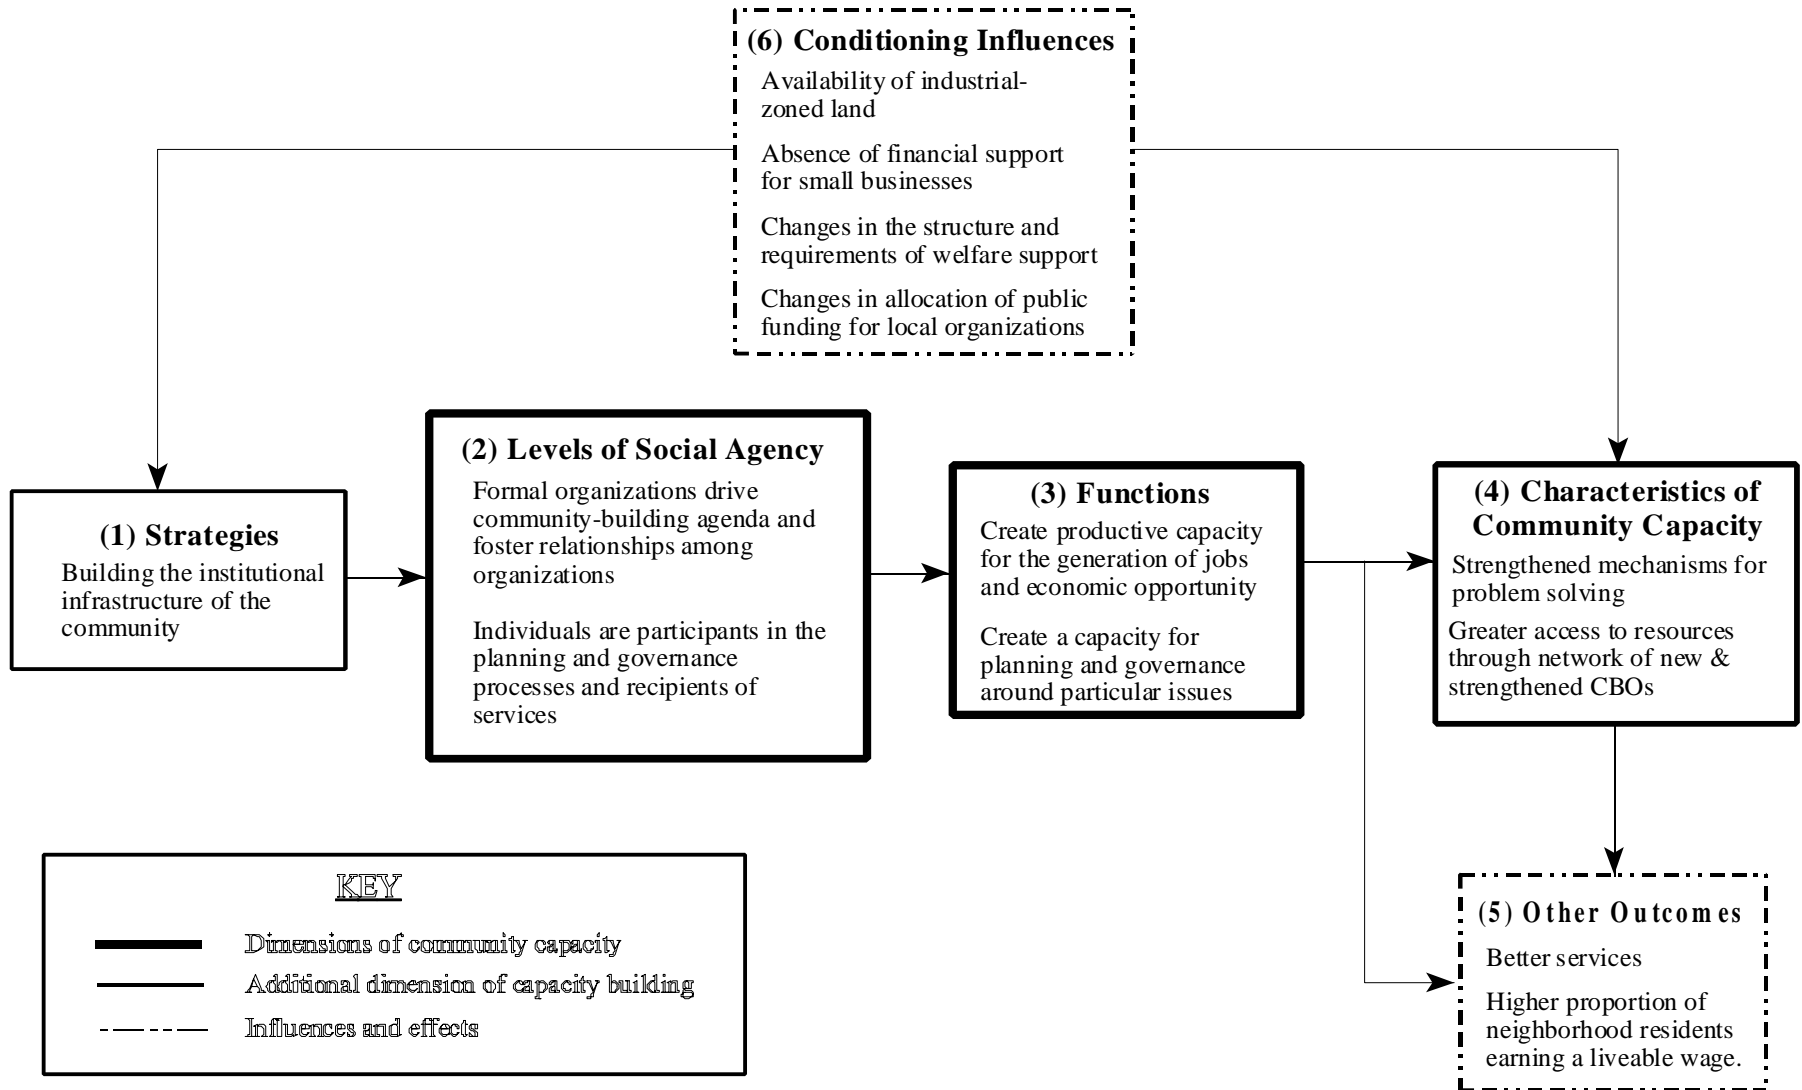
(6) Conditioning Influences
Availability of industrial-zoned land
Absence of financial support for small businesses
Changes in the structure and requirements of welfare support
Changes in allocation of public funding for local organizations

(1) Strategies
Building the institutional infrastructure of the community

(2) Levels of Social Agency
Formal organizations drive community-building agenda and foster relationships among organizations
Individuals are participants in the planning and governance processes and recipients of services

(3) Functions
Create productive capacity for the generation of jobs and economic opportunity
Create a capacity for planning and governance around particular issues

(4) Characteristics of Community Capacity
Strengthened mechanisms for problem solving
Greater access to resources through network of new & strengthened CBOs

(5) Other Outcomes
Better services
Higher proportion of neighborhood residents earning a liveable wage.

KEY
Dimensions of community capacity
Additional dimension of capacity building
Influences and effects